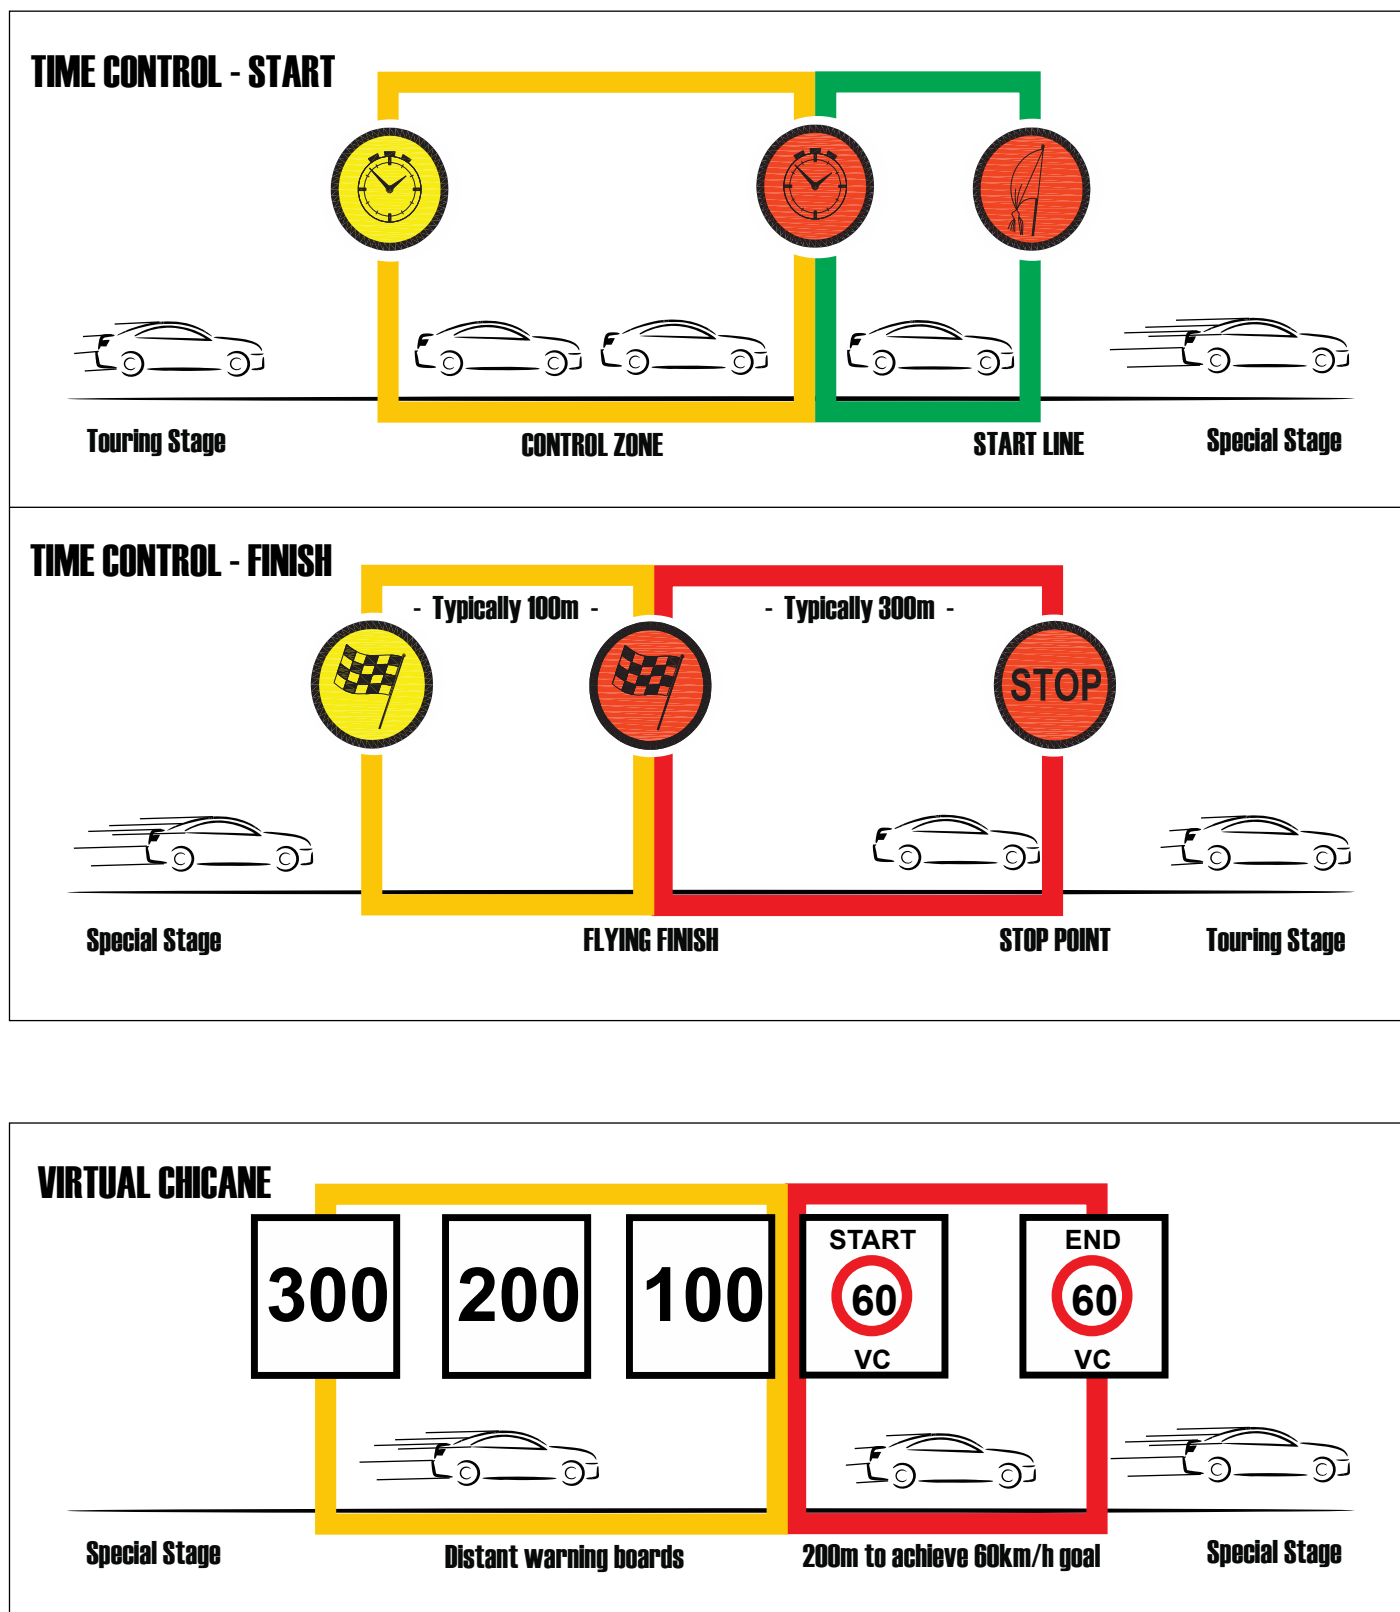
TIME CONTROL - START

Touring Stage

CONTROL ZONE

START LINE

Special Stage

TIME CONTROL - FINISH

- Typically 100m -

- Typically 300m -

STOP

Special Stage

FLYING FINISH

STOP POINT

Touring Stage

VIRTUAL CHICANE

300

200

100

START
60
VC

END
60
VC

Special Stage

Distant warning boards

200m to achieve 60km/h goal

Special Stage